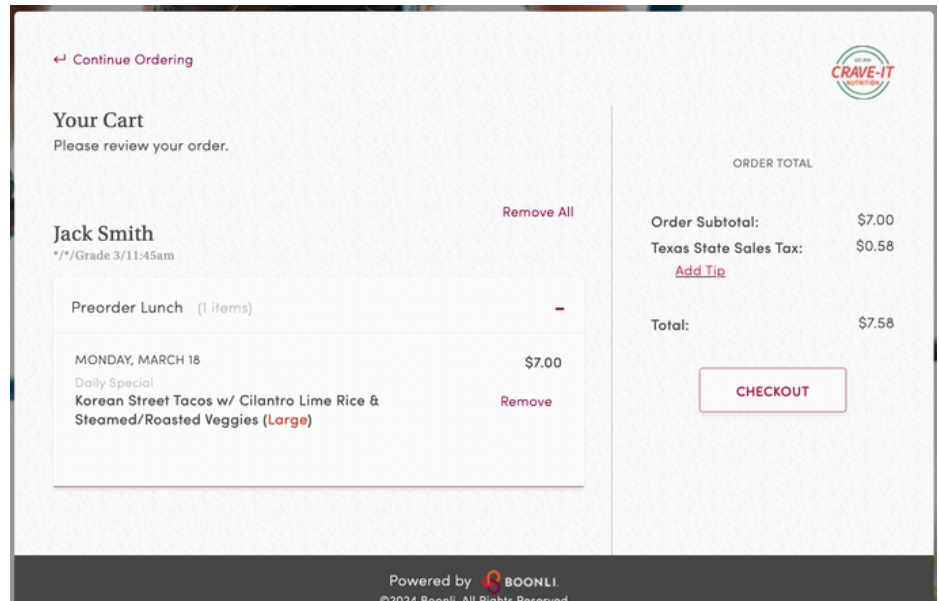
↵ Continue Ordering

CRAVE-IT NUTRITION

Your Cart
Please review your order.

Remove All

Jack Smith
*/*/Grade 3/11:45am

Preorder Lunch (1 items) –

MONDAY, MARCH 18 $7.00
Daily Special
Korean Street Tacos w/ Cilantro Lime Rice & Steamed/Roasted Veggies (Large)
Remove

ORDER TOTAL

Order Subtotal: $7.00
Texas State Sales Tax: $0.58
Add Tip

Total: $7.58

CHECKOUT

Powered by BOONLI
©2024 Boonli. All Rights Reserved